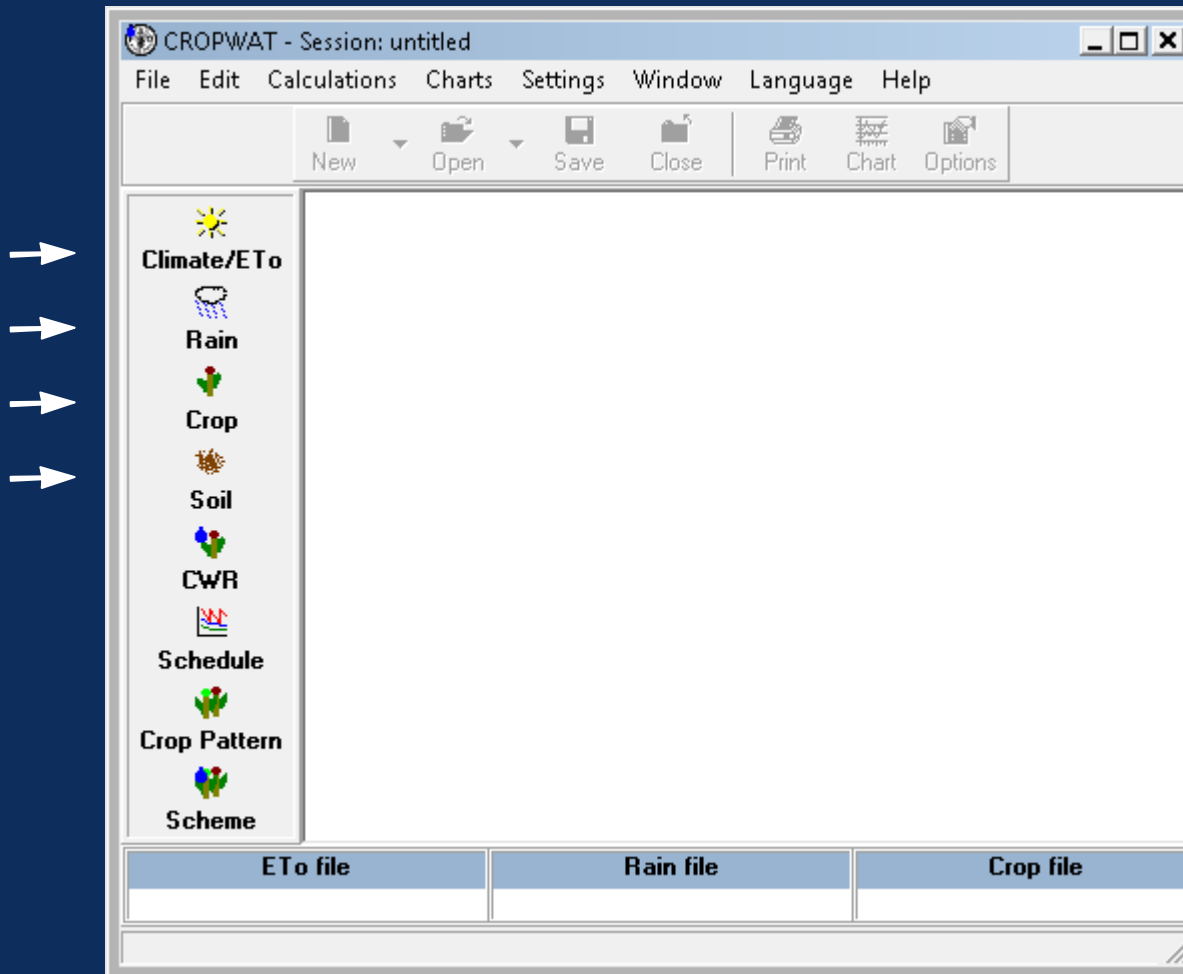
CROPWAT - Session: untitled

File Edit Calculations Charts Settings Window Language Help

New Open Save Close Print Chart Options

Climate/ETo
Rain
Crop
Soil
CWR
Schedule
Crop Pattern
Scheme

| ETo file | Rain file | Crop file |
|---|---|---|
| | | |